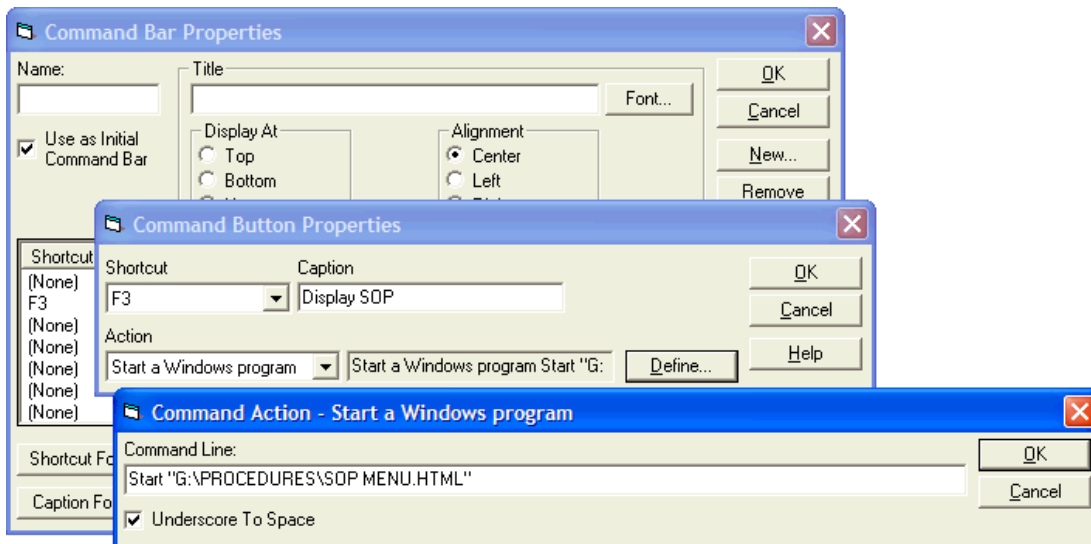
Command Bar Properties

Name:

Use as Initial Command Bar

Title

Font...

Display At

Top

Bottom

Alignment

Center

Left

OK

Cancel

New...

Remove

Shortcut

(None)

F3

(None)

(None)

(None)

(None)

(None)

Shortcut Fo

Caption Fo

Command Button Properties

Shortcut

F3

Caption

Display SOP

Action

Start a Windows program

Start a Windows program Start "G:

Define...

OK

Cancel

Help

Command Action - Start a Windows program

Command Line:

Start "G:\PROCEDURES\SOP MENU.HTML"

Underscore To Space

OK

Cancel